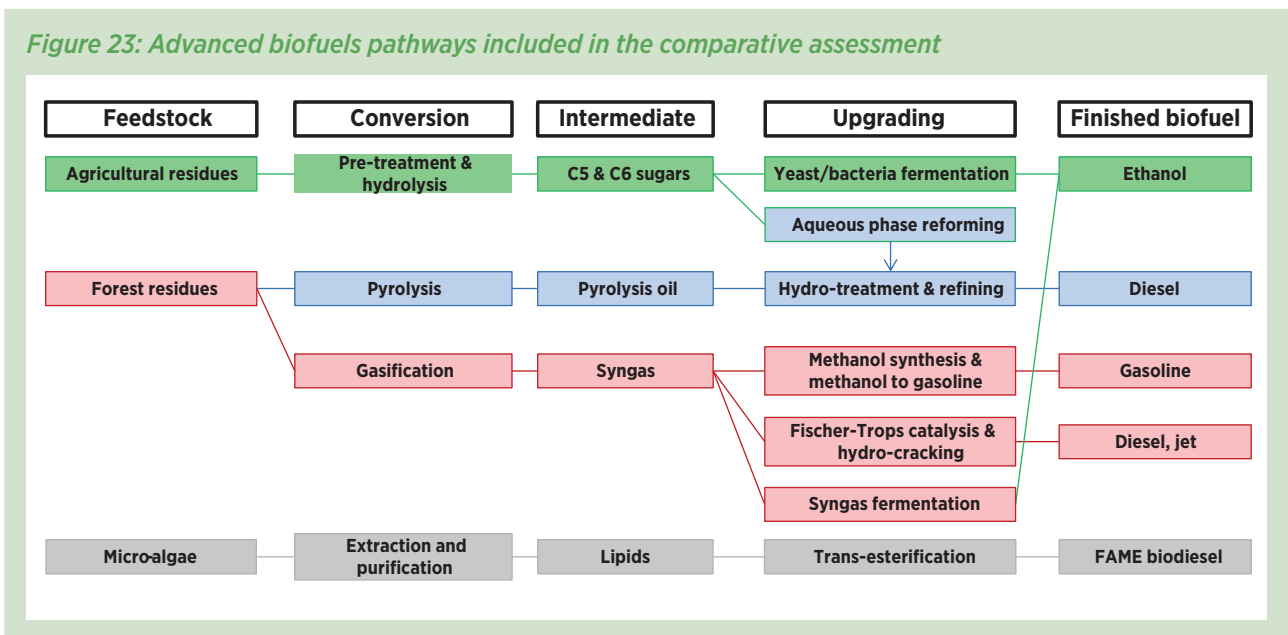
Figure 23: Advanced biofuels pathways included in the comparative assessment

Feedstock

Conversion

Intermediate

Upgrading

Finished biofuel

Agricultural residues

Pre-treatment & hydrolysis

C5 & C6 sugars

Yeast/bacteria fermentation

Ethanol

Aqueous phase reforming

Forest residues

Pyrolysis

Pyrolysis oil

Hydro-treatment & refining

Diesel

Gasification

Syngas

Methanol synthesis & methanol to gasoline

Gasoline

Fischer-Trops catalysis & hydro-cracking

Diesel, jet

Syngas fermentation

Micro-algae

Extraction and purification

Lipids

Trans-esterification

FAME biodiesel